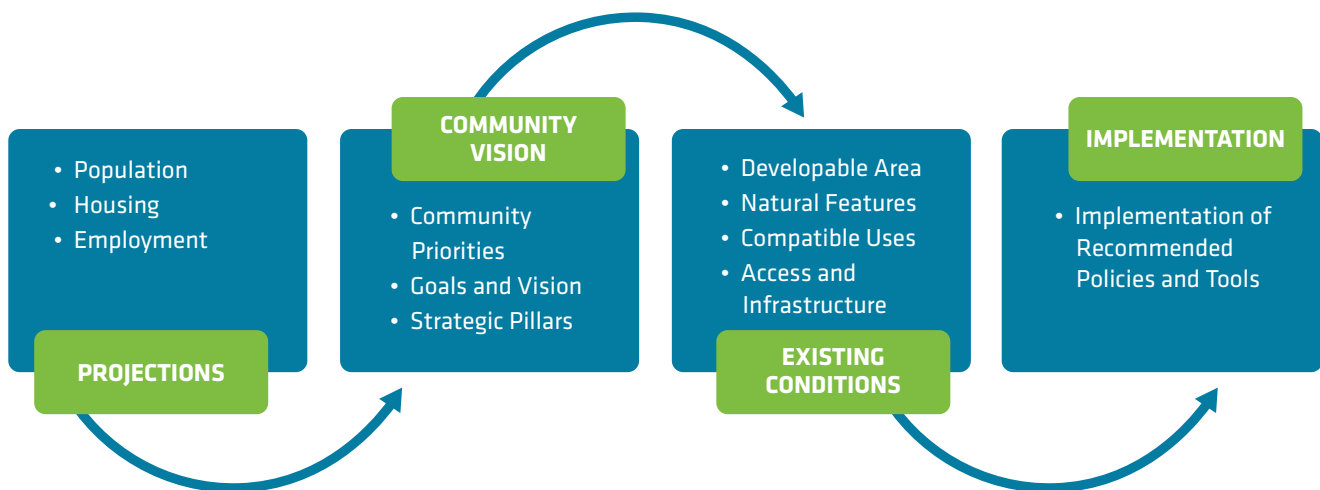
• Population
• Housing
• Employment

PROJECTIONS

COMMUNITY VISION

• Community Priorities
• Goals and Vision
• Strategic Pillars

• Developable Area
• Natural Features
• Compatible Uses
• Access and Infrastructure

EXISTING CONDITIONS

IMPLEMENTATION

• Implementation of Recommended Policies and Tools